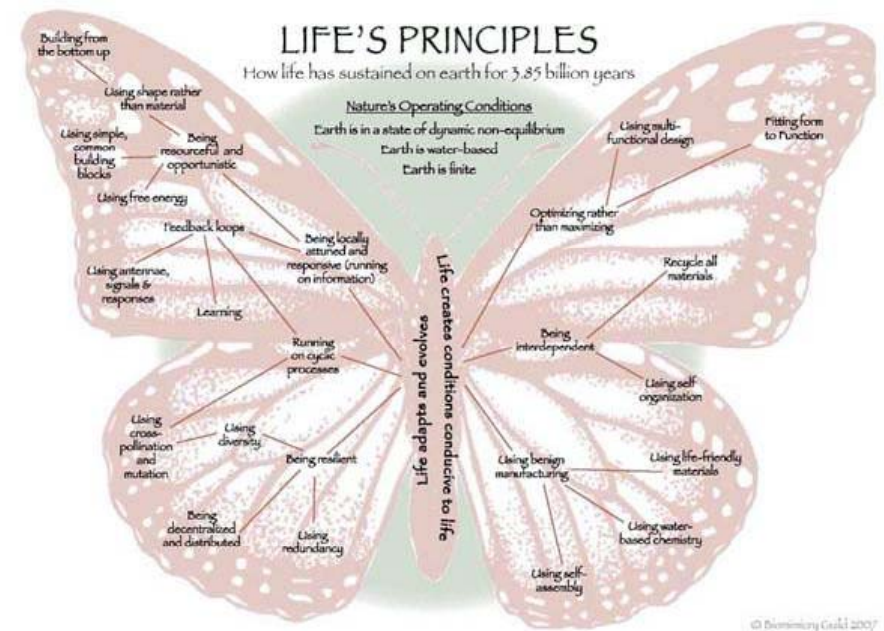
LIFE'S PRINCIPLES
How life has sustained on earth for 3.85 billion years

Nature's Operating Conditions
Earth is in a state of dynamic non-equilibrium
Earth is water-based
Earth is finite

Building from the bottom up

Using shape rather than material

Using simple, common building blocks

Being resourceful and opportunistic

Using free energy

Feedback loops

Being locally attuned and responsive (running on information)

Using antennae, signals & responses

Learning

Running on cyclic processes

Using cross-pollination and mutation

Using diversity

Being resilient

Being decentralized and distributed

Using redundancy

Life adapts and evolves

Life creates conditions conducive to life

Using multi-functional design

Fitting form to Function

Optimizing rather than maximizing

Recycle all materials

Being interdependent

Using self organization

Using benign manufacturing

Using life-friendly materials

Using water-based chemistry

Using self-assembly

© Biomimicry Guild 2007